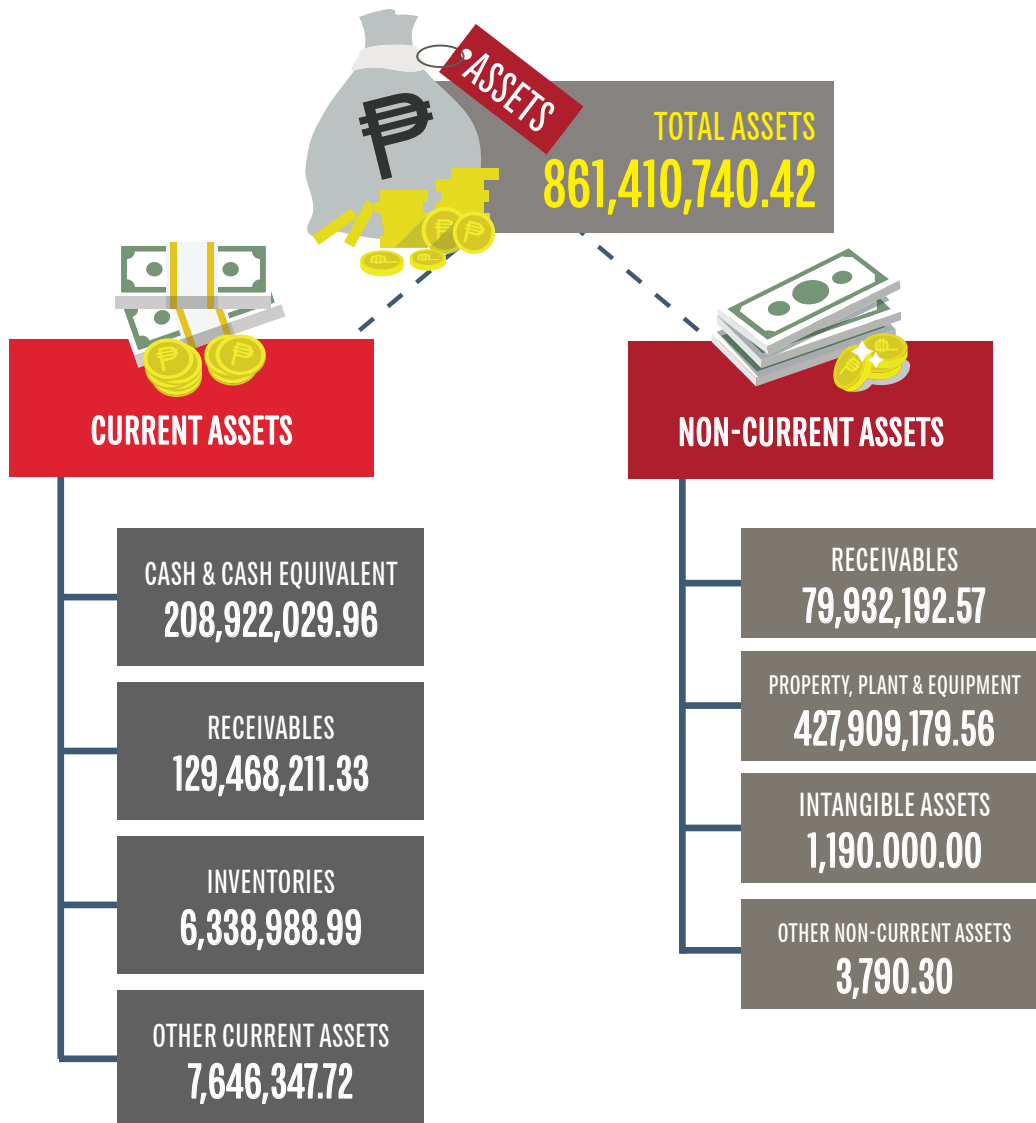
ASSETS

₱

TOTAL ASSETS
861,410,740.42

CURRENT ASSETS

CASH & CASH EQUIVALENT
208,922,029.96

RECEIVABLES
129,468,211.33

INVENTORIES
6,338,988.99

OTHER CURRENT ASSETS
7,646,347.72

NON-CURRENT ASSETS

RECEIVABLES
79,932,192.57

PROPERTY, PLANT & EQUIPMENT
427,909,179.56

INTANGIBLE ASSETS
1,190.000.00

OTHER NON-CURRENT ASSETS
3,790.30